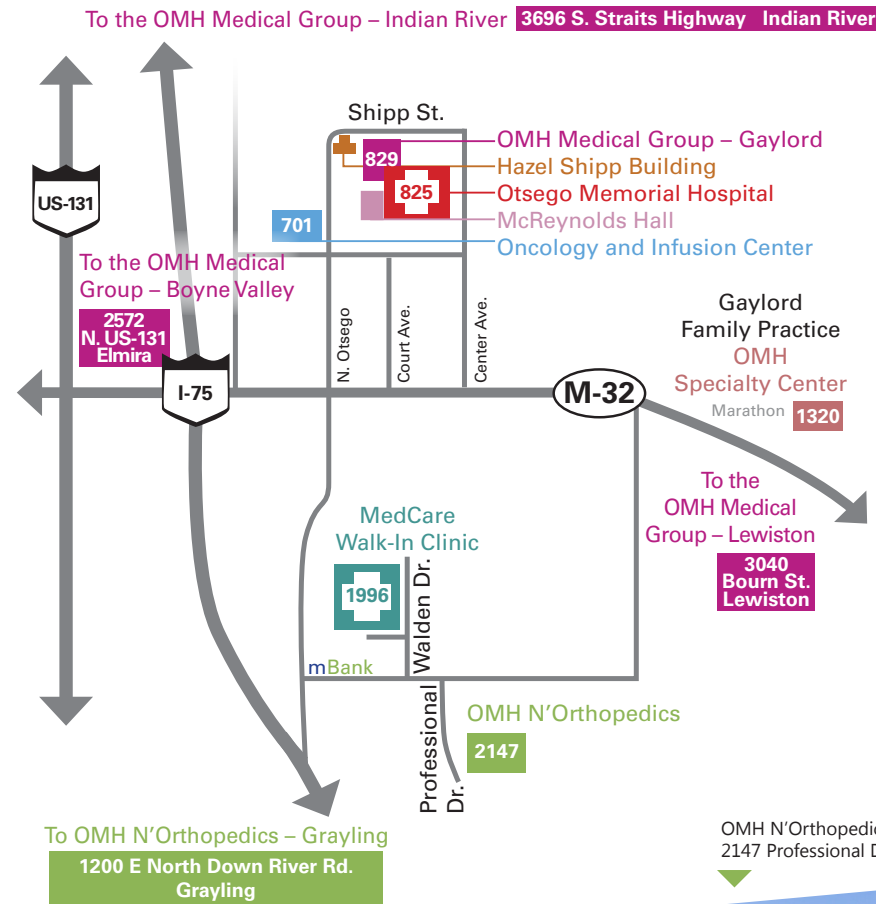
To the OMH Medical Group – Indian River 3696 S. Straits Highway Indian River

US-131

Shipp St.

829

825

701

OMH Medical Group – Gaylord
Hazel Shipp Building
Otsego Memorial Hospital
McReynolds Hall
Oncology and Infusion Center

To the OMH Medical Group – Boyne Valley

2572 N. US-131 Elmira

N. Otsego

Court Ave.

Center Ave.

Gaylord Family Practice
OMH Specialty Center

I-75

M-32

Marathon 1320

To the OMH Medical Group – Lewiston

3040 Bourn St. Lewiston

MedCare Walk-In Clinic

1996

Walden Dr.

mBank

Professional Dr.

OMH N'Orthopedics

2147

To OMH N'Orthopedics – Grayling

1200 E North Down River Rd. Grayling

OMH N'Orthopedic
2147 Professional D